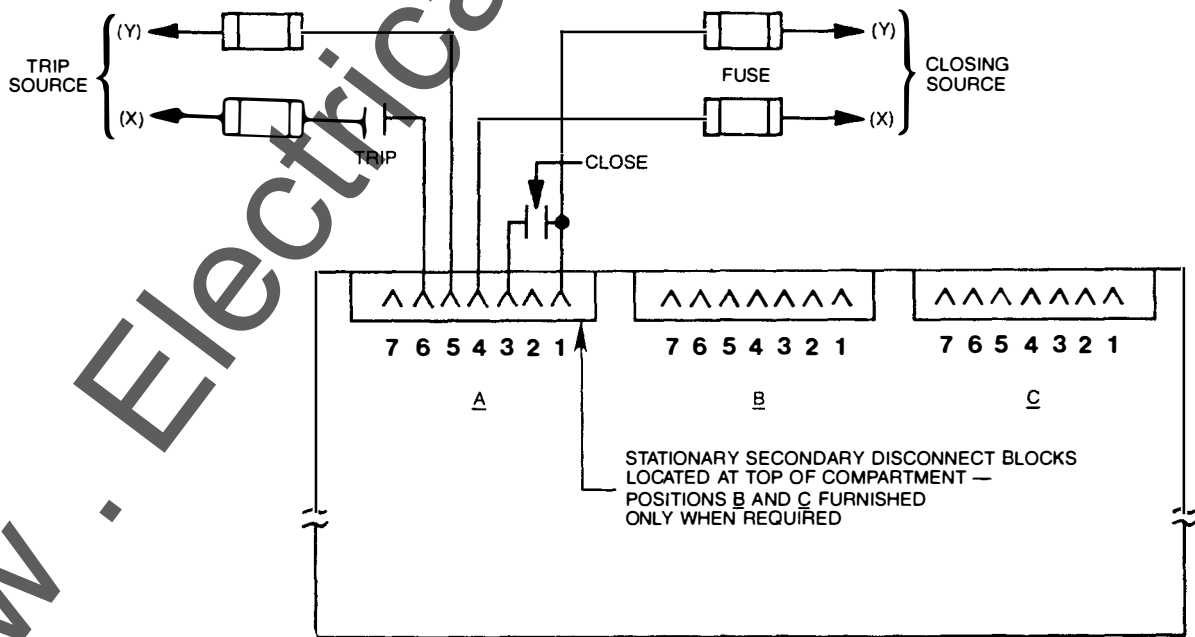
(Y)

TRIP SOURCE

(X)

TRIP

(Y)

FUSE

CLOSING SOURCE

(X)

CLOSE

7 6 5 4 3 2 1

A

7 6 5 4 3 2 1

B

7 6 5 4 3 2 1

C

STATIONARY SECONDARY DISCONNECT BLOCKS LOCATED AT TOP OF COMPARTMENT — POSITIONS B AND C FURNISHED ONLY WHEN REQUIRED

w . Electrica